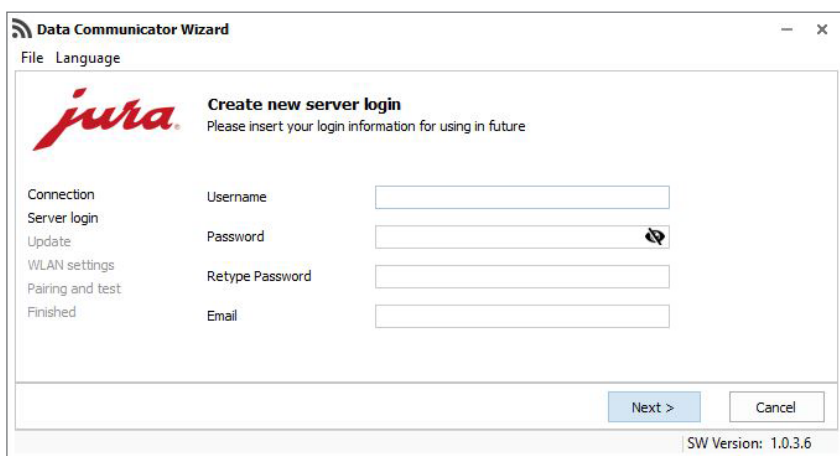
Data Communicator Wizard

— ×

File Language

jura.

Create new server login
Please insert your login information for using in future

Connection
Server login
Update
WLAN settings
Pairing and test
Finished

Username

Password

Retype Password

Email

Next >

Cancel

SW Version: 1.0.3.6